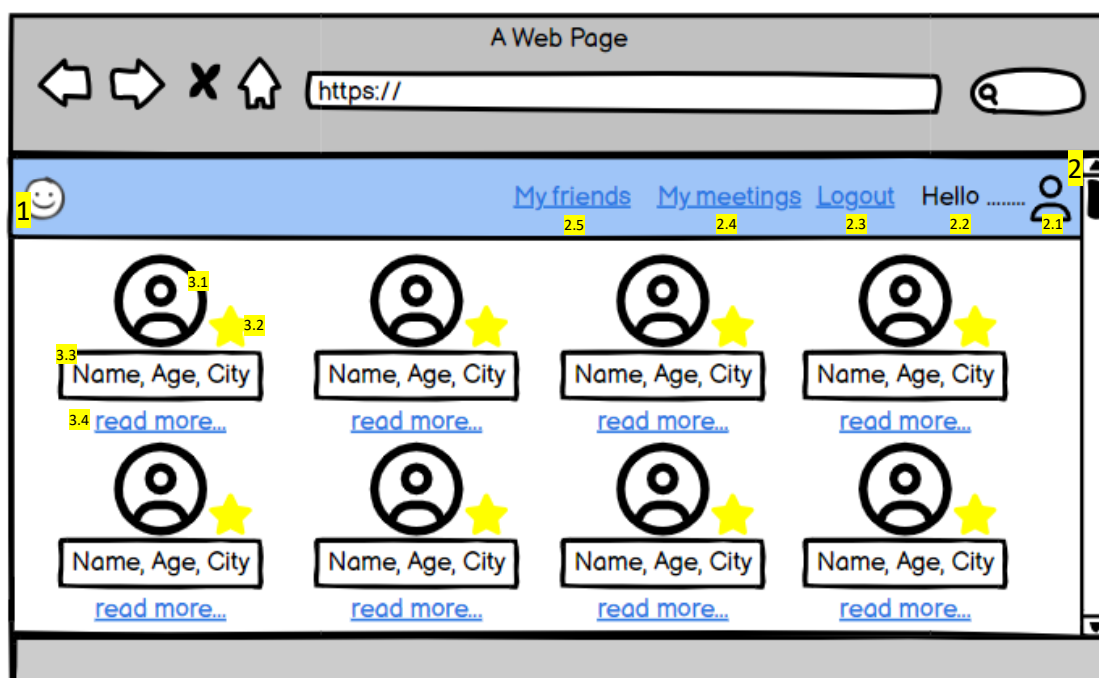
A Web Page

https://

1

My friends
2.5

My meetings
2.4

Logout
2.3

Hello ........
2.2

2.1

2

3.1

3.2

3.3

Name, Age, City

3.4 read more...

Name, Age, City

read more...

Name, Age, City

read more...

Name, Age, City

read more...

Name, Age, City

read more...

Name, Age, City

read more...

Name, Age, City

read more...

Name, Age, City

read more...